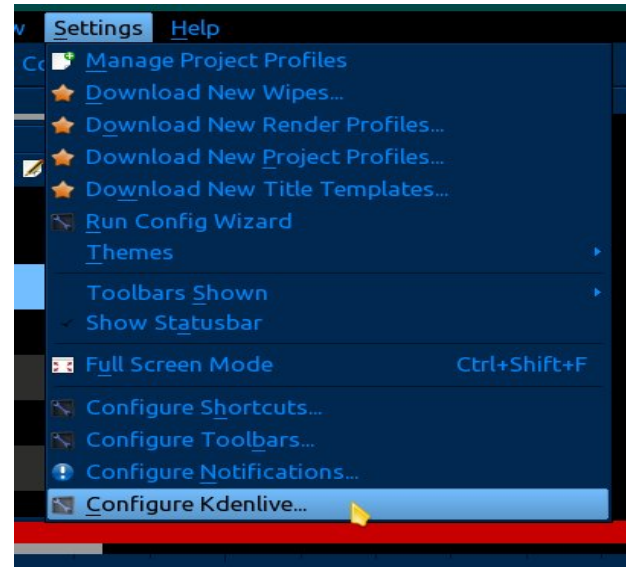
w Settings Help
Co
Manage Project Profiles
Download New Wipes...
Download New Render Profiles...
Download New Project Profiles...
Download New Title Templates...
Run Config Wizard
Themes
Toolbars Shown
Show Statusbar
Full Screen Mode Ctrl+Shift+F
Configure Shortcuts...
Configure Toolbars...
Configure Notifications...
Configure Kdenlive...